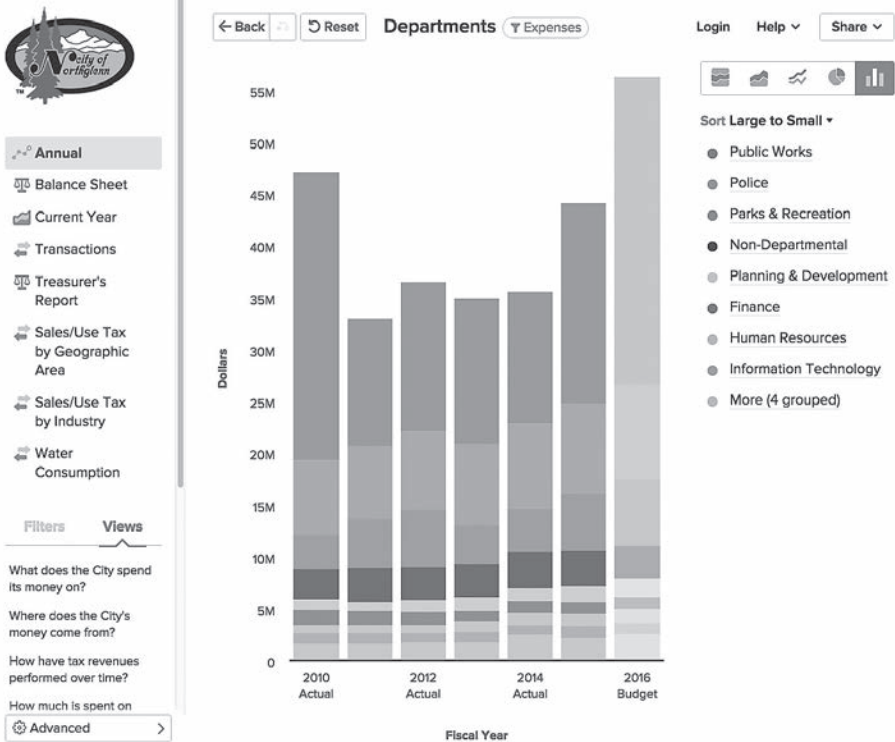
City of Northglenn
TM

Annual
Balance Sheet
Current Year
Transactions
Treasurer's Report
Sales/Use Tax by Geographic Area
Sales/Use Tax by Industry
Water Consumption

Filters Views

What does the City spend its money on?

Where does the City's money come from?

How have tax revenues performed over time?

How much is spent on

Advanced >

← Back Reset Departments Expenses

Login Help ∨ Share ∨

Sort Large to Small ▾

Public Works
Police
Parks & Recreation
Non-Departmental
Planning & Development
Finance
Human Resources
Information Technology
More (4 grouped)

Dollars

55M
50M
45M
40M
35M
30M
25M
20M
15M
10M
5M
0

2010 Actual
2012 Actual
2014 Actual
2016 Budget

Fiscal Year